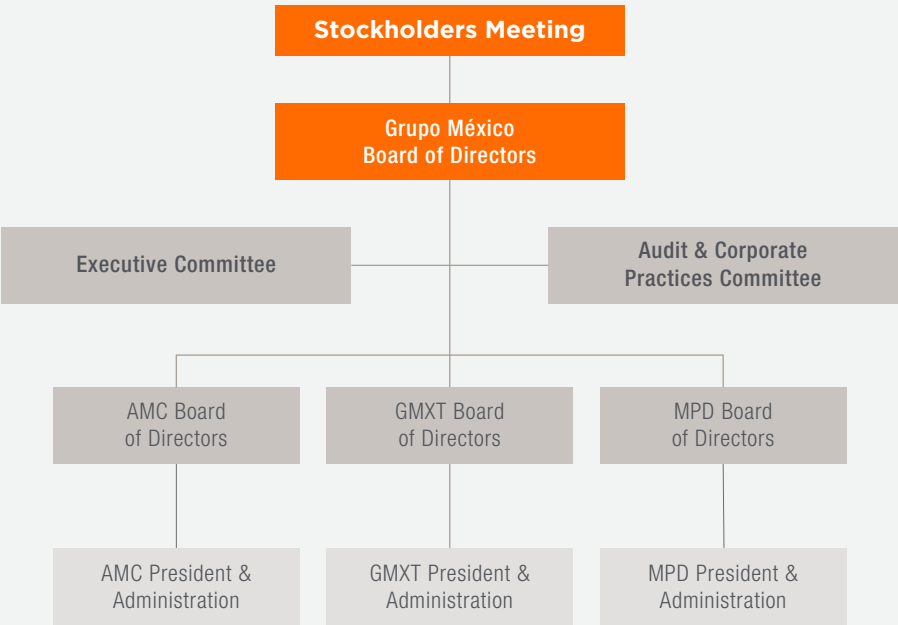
Stockholders Meeting

Grupo México
Board of Directors

Executive Committee

Audit & Corporate Practices Committee

AMC Board of Directors

GMXT Board of Directors

MPD Board of Directors

AMC President & Administration

GMXT President & Administration

MPD President & Administration